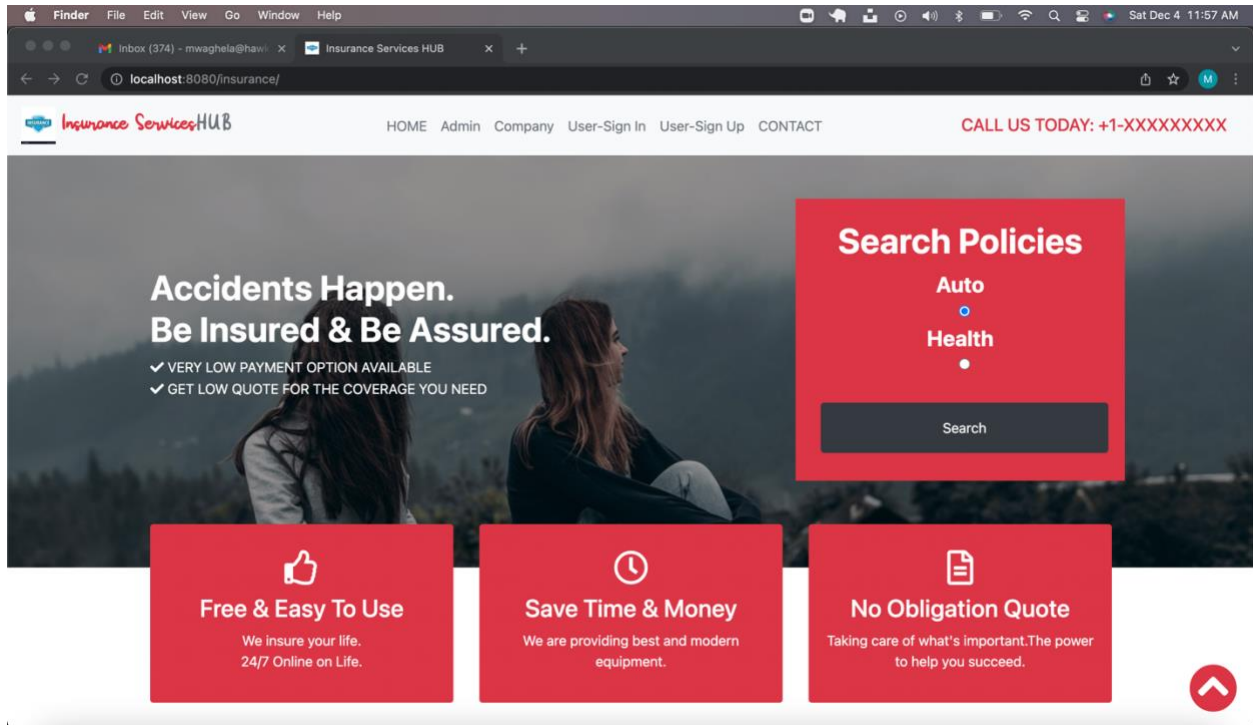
Finder File Edit View Go Window Help

Sat Dec 4 11:57 AM

Inbox (374) - mwaghela@hawk

Insurance Services HUB

localhost:8080/insurance/

M

Insurance ServicesHUB

HOME Admin Company User-Sign In User-Sign Up CONTACT

CALL US TODAY: +1-XXXXXXXXX

Accidents Happen.
Be Insured & Be Assured.

✔ VERY LOW PAYMENT OPTION AVAILABLE
✔ GET LOW QUOTE FOR THE COVERAGE YOU NEED

Search Policies

Auto

Health

Search

Free & Easy To Use

We insure your life.
24/7 Online on Life.

Save Time & Money

We are providing best and modern equipment.

No Obligation Quote

Taking care of what's important.The power to help you succeed.